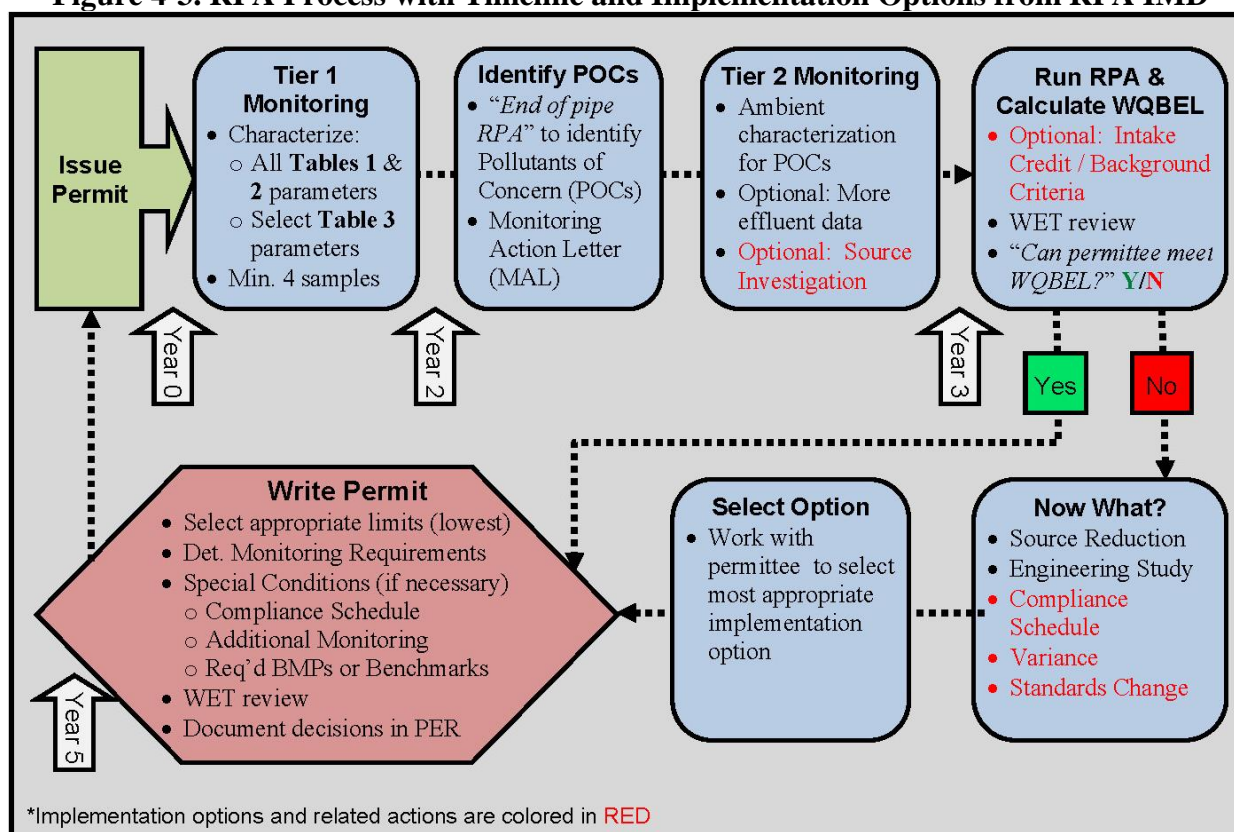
Figure 4-3: RPA Process with Timeline and Implementation Options from RPA IMD

Issue Permit

Tier 1 Monitoring
• Characterize:
○ All **Tables 1** & **2** parameters
○ Select **Table 3** parameters
• Min. 4 samples

Year 0

Identify POCs
• "*End of pipe RPA*" to identify Pollutants of Concern (POCs)
• Monitoring Action Letter (MAL)

Year 2

Tier 2 Monitoring
• Ambient characterization for POCs
• Optional: More effluent data
• Optional: Source Investigation

Year 3

Run RPA & Calculate WQBEL
• Optional: Intake Credit / Background Criteria
• WET review
• "*Can permittee meet WQBEL?*" **Y**/**N**

Yes

No

Now What?
• Source Reduction
• Engineering Study
• Compliance Schedule
• Variance
• Standards Change

Select Option
• Work with permittee to select most appropriate implementation option

Write Permit
• Select appropriate limits (lowest)
• Det. Monitoring Requirements
• Special Conditions (if necessary)
○ Compliance Schedule
○ Additional Monitoring
○ Req'd BMPs or Benchmarks
• WET review
• Document decisions in PER

Year 5

*Implementation options and related actions are colored in RED